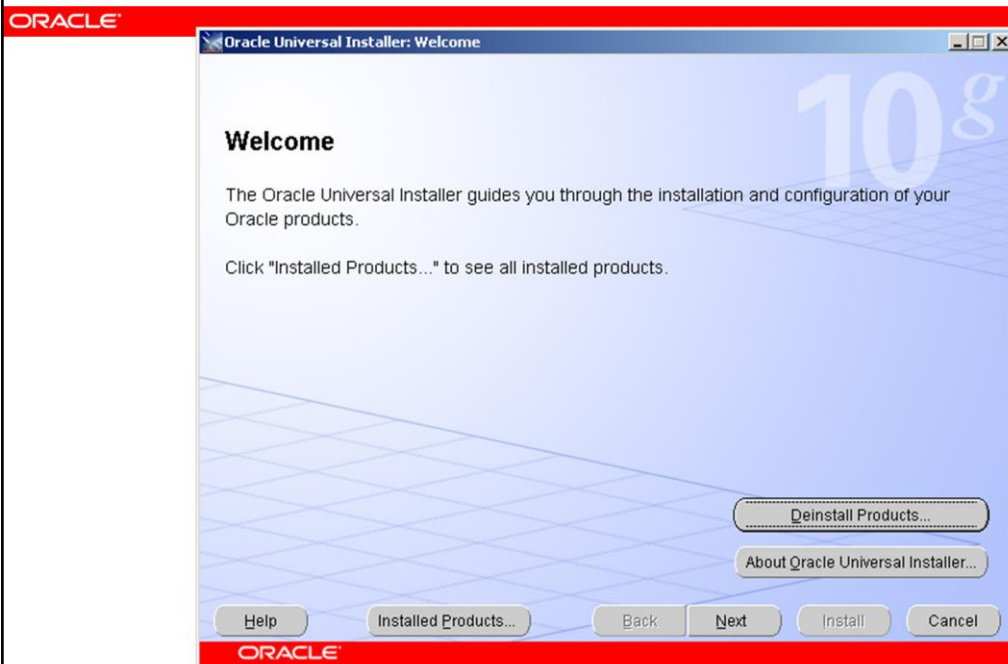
ORACLE

Oracle Universal Installer: Welcome

10g

Welcome

The Oracle Universal Installer guides you through the installation and configuration of your Oracle products.

Click "Installed Products..." to see all installed products.

Deinstall Products...

About Oracle Universal Installer...

Help

Installed Products...

Back

Next

Install

Cancel

ORACLE